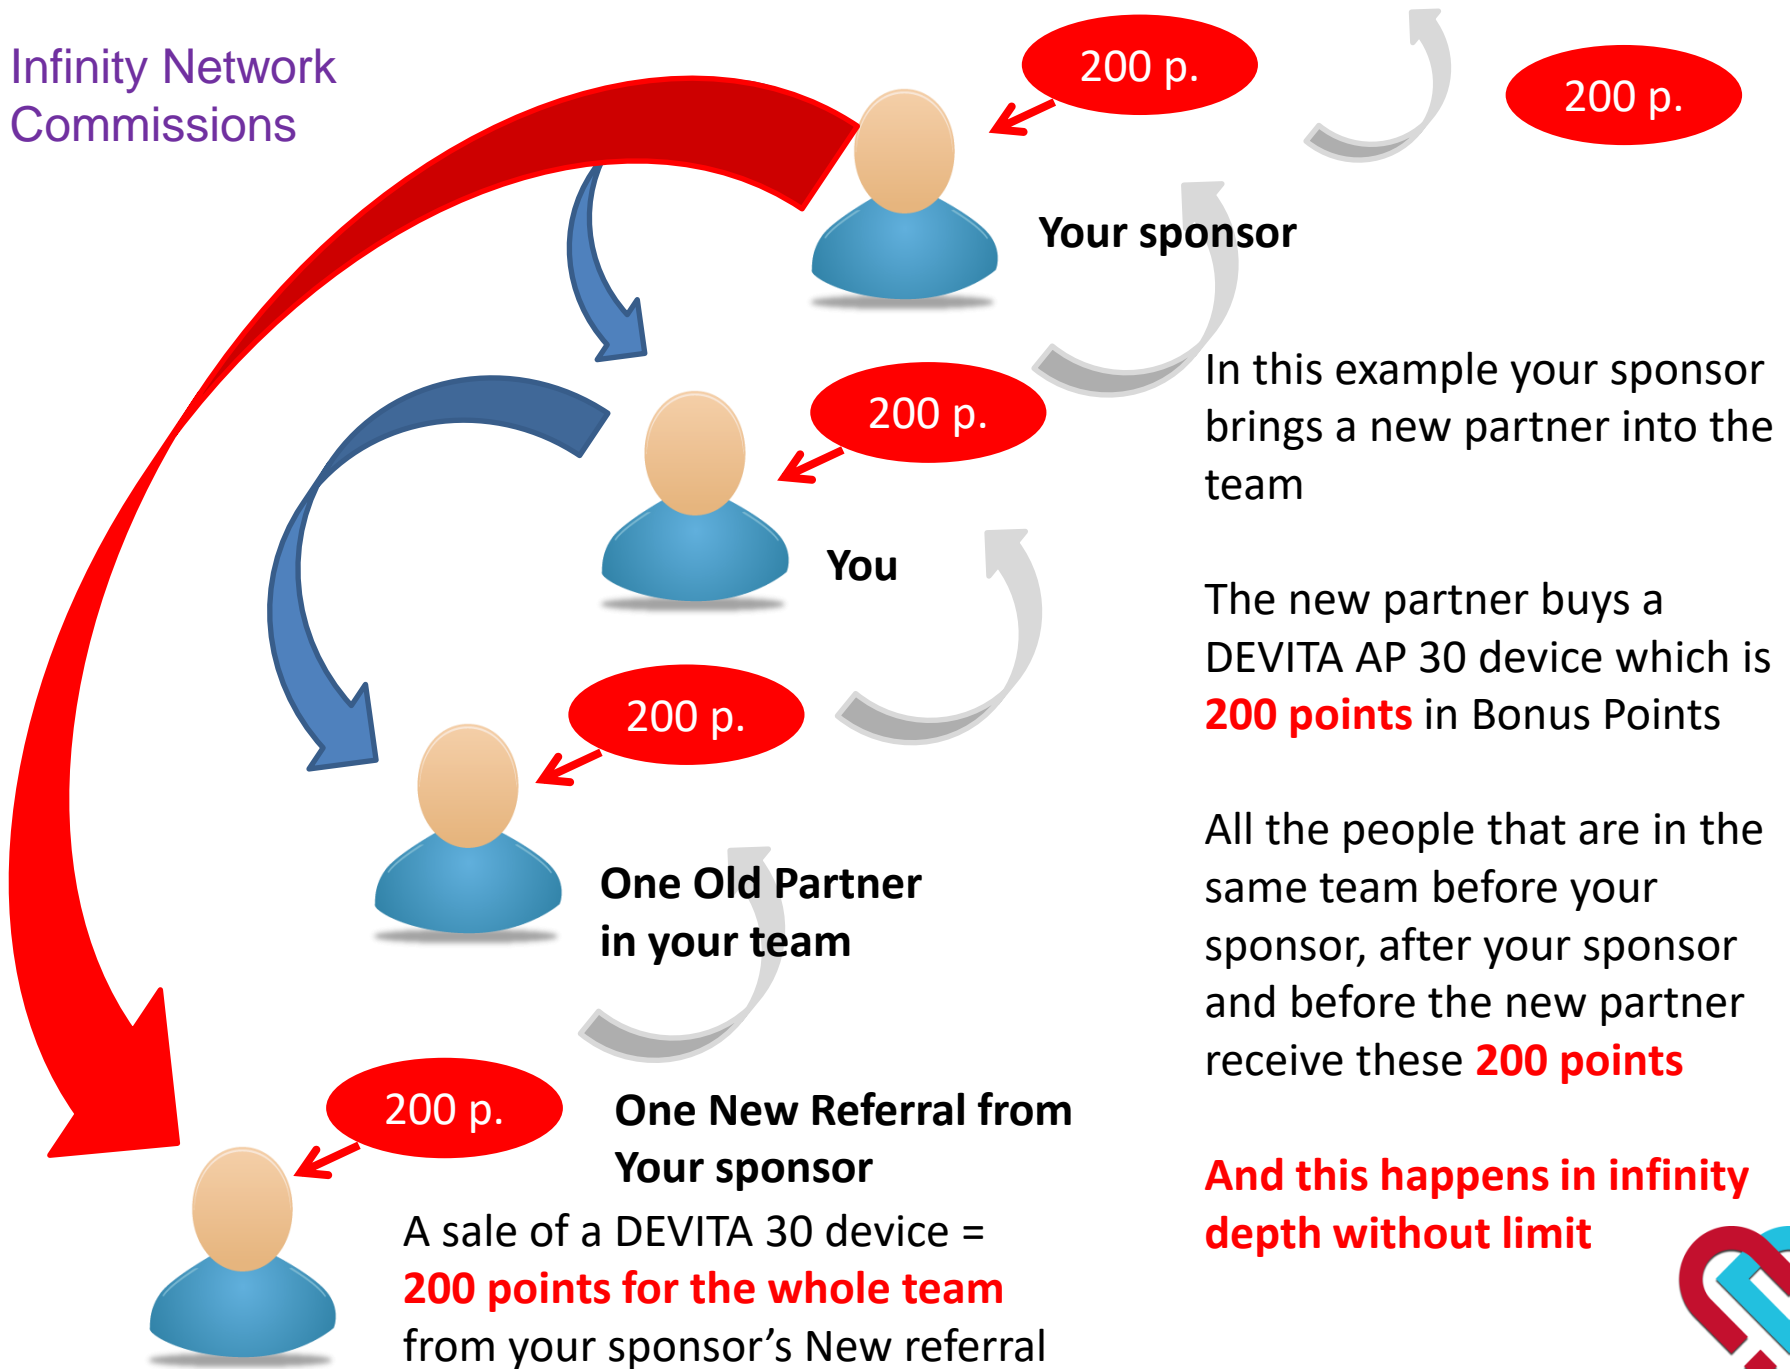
Infinity Network Commissions

200 p.

200 p.

Your sponsor

In this example your sponsor brings a new partner into the team

200 p.

You

The new partner buys a DEVITA AP 30 device which is 200 points in Bonus Points

200 p.

One Old Partner in your team

All the people that are in the same team before your sponsor, after your sponsor and before the new partner receive these 200 points

200 p.

One New Referral from Your sponsor

A sale of a DEVITA 30 device = 200 points for the whole team from your sponsor’s New referral

And this happens in infinity depth without limit